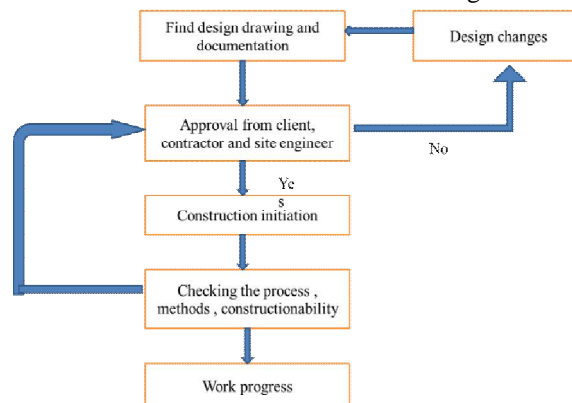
Find design drawing and documentation

Design changes

Approval from client, contractor and site engineer

No

Ye
s

Construction initiation

Checking the process , methods , constructionability

Work progress